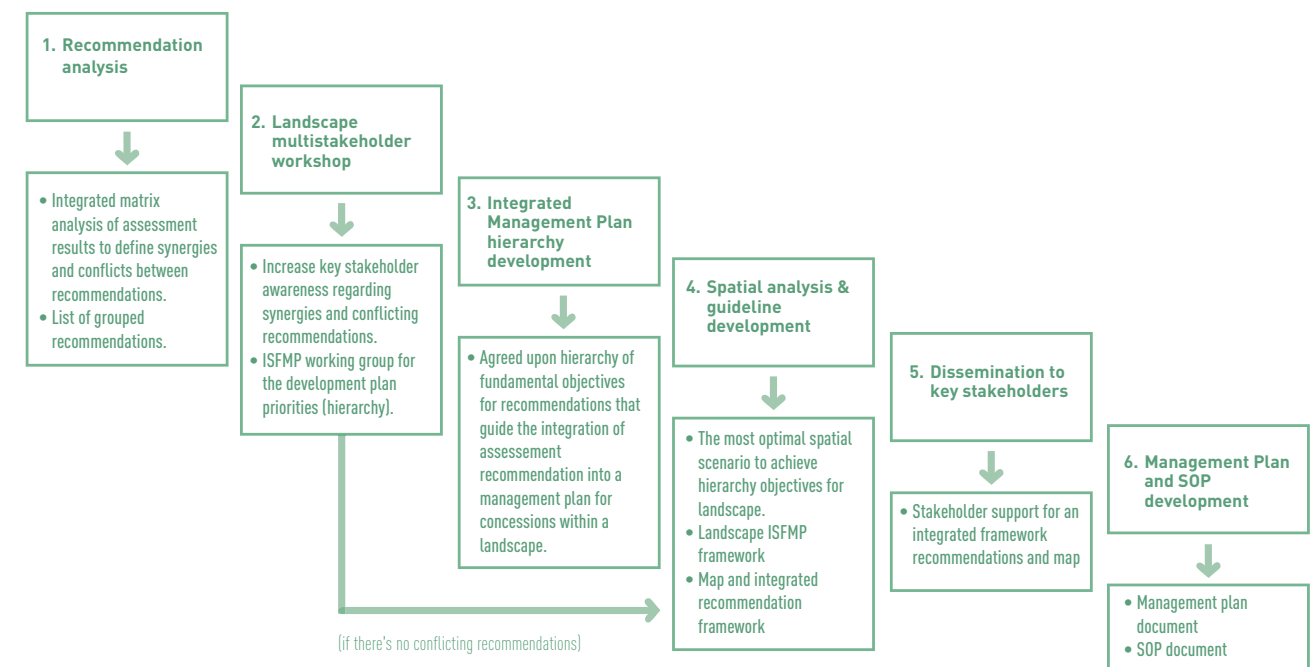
1. Recommendation analysis

• Integrated matrix analysis of assessment results to define synergies and conflicts between recommendations.
• List of grouped recommendations.

2. Landscape multistakeholder workshop

• Increase key stakeholder awareness regarding synergies and conflicting recommendations.
• ISFMP working group for the development plan priorities (hierarchy).

3. Integrated Management Plan hierarchy development

• Agreed upon hierarchy of fundamental objectives for recommendations that guide the integration of assessement recommendation into a management plan for concessions within a landscape.

4. Spatial analysis & guideline development

• The most optimal spatial scenario to achieve hierarchy objectives for landscape.
• Landscape ISFMP framework
• Map and integrated recommendation framework

5. Dissemination to key stakeholders

• Stakeholder support for an integrated framework recommendations and map

6. Management Plan and SOP development

• Management plan document
• SOP document

(if there's no conflicting recommendations)